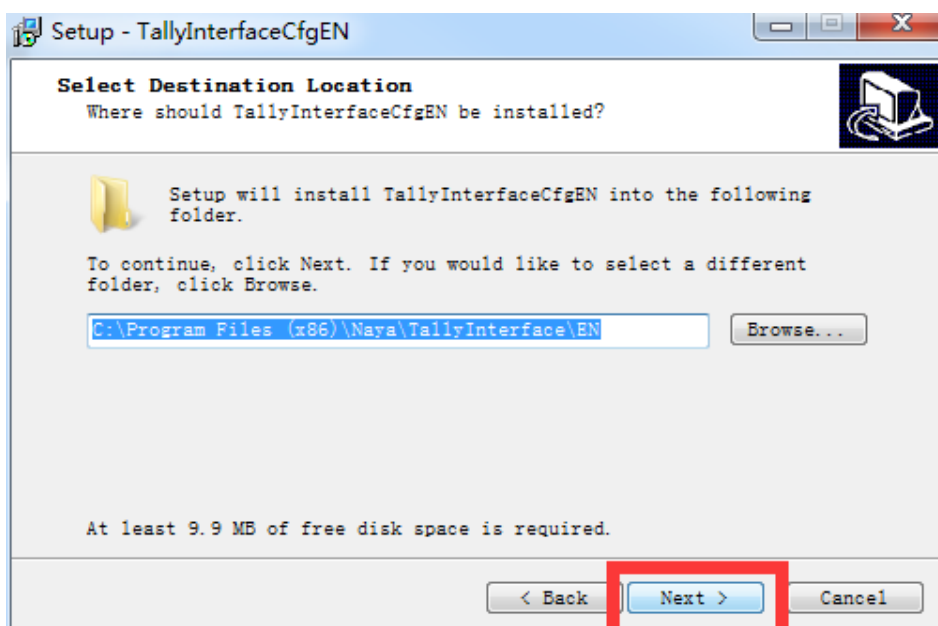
Setup - TallyInterfaceCfgEN

Select Destination Location
Where should TallyInterfaceCfgEN be installed?

Setup will install TallyInterfaceCfgEN into the following folder.

To continue, click Next. If you would like to select a different folder, click Browse.

C:\Program Files (x86)\Naya\TallyInterface\EN

Browse...

At least 9.9 MB of free disk space is required.

< Back

Next >

Cancel